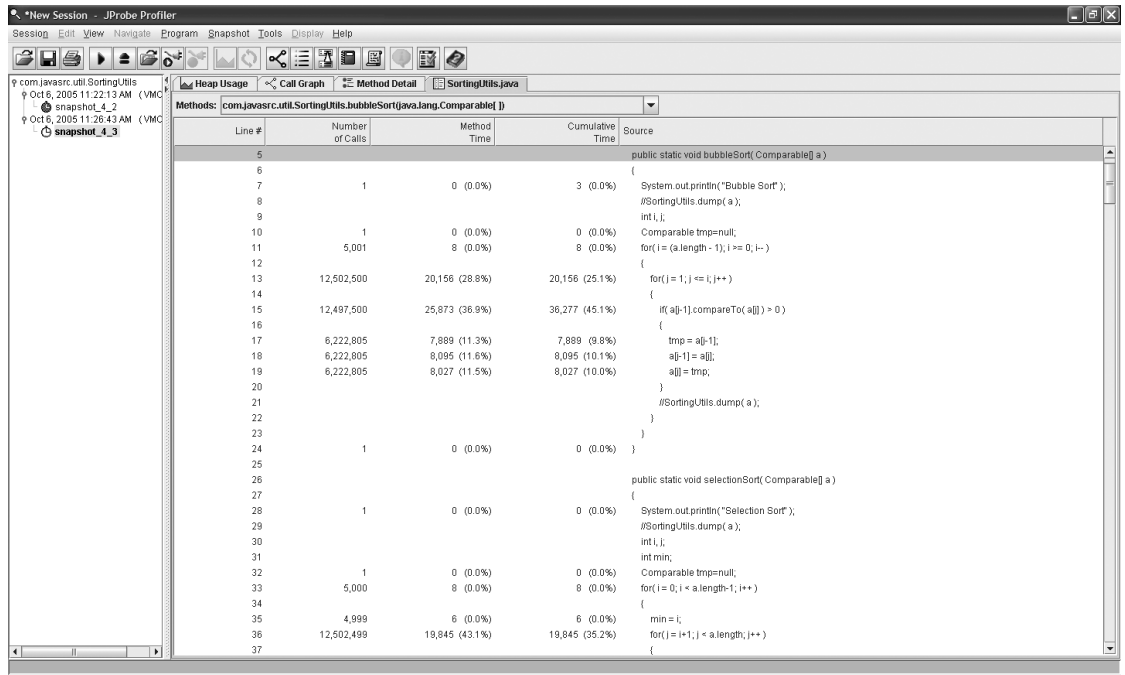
*New Session - JProbe Profiler

Session Edit View Navigate Program Snapshot Tools Display Help

com.javasrc.util.SortingUtils
Oct 6, 2005 11:22:13 AM (VMC
snapshot_4_2
Oct 6, 2005 11:26:43 AM (VMC
snapshot_4_3

Heap Usage | Call Graph | Method Detail | SortingUtils.java

Methods: com.javasrc.util.SortingUtils.bubbleSort(java.lang.Comparable[ ])

| Line # | Number of Calls | Method Time | Cumulative Time | Source |
|---|---|---|---|---|
| 5 | | | | public static void bubbleSort( Comparable[] a ) |
| 6 | | | | { |
| 7 | 1 | 0 (0.0%) | 3 (0.0%) | System.out.println( "Bubble Sort" ); |
| 8 | | | | //SortingUtils.dump( a ); |
| 9 | | | | int i, j; |
| 10 | 1 | 0 (0.0%) | 0 (0.0%) | Comparable tmp=null; |
| 11 | 5,001 | 8 (0.0%) | 8 (0.0%) | for( i = (a.length - 1); i >= 0; i-- ) |
| 12 | | | | { |
| 13 | 12,502,500 | 20,156 (28.8%) | 20,156 (25.1%) | for( j = 1; j <= i; j++ ) |
| 14 | | | | { |
| 15 | 12,497,500 | 25,873 (36.9%) | 36,277 (45.1%) | if( a[j-1].compareTo( a[j] ) > 0 ) |
| 16 | | | | { |
| 17 | 6,222,805 | 7,889 (11.3%) | 7,889 (9.8%) | tmp = a[j-1]; |
| 18 | 6,222,805 | 8,095 (11.6%) | 8,095 (10.1%) | a[j-1] = a[j]; |
| 19 | 6,222,805 | 8,027 (11.5%) | 8,027 (10.0%) | a[j] = tmp; |
| 20 | | | | } |
| 21 | | | | //SortingUtils.dump( a ); |
| 22 | | | | } |
| 23 | | | | } |
| 24 | 1 | 0 (0.0%) | 0 (0.0%) | } |
| 25 | | | | |
| 26 | | | | public static void selectionSort( Comparable[] a ) |
| 27 | | | | { |
| 28 | 1 | 0 (0.0%) | 0 (0.0%) | System.out.println( "Selection Sort" ); |
| 29 | | | | //SortingUtils.dump( a ); |
| 30 | | | | int i, j; |
| 31 | | | | int min; |
| 32 | 1 | 0 (0.0%) | 0 (0.0%) | Comparable tmp=null; |
| 33 | 5,000 | 8 (0.0%) | 8 (0.0%) | for( i = 0; i < a.length-1; i++ ) |
| 34 | | | | { |
| 35 | 4,999 | 6 (0.0%) | 6 (0.0%) | min = i; |
| 36 | 12,502,499 | 19,845 (43.1%) | 19,845 (35.2%) | for( j = i+1; j < a.length; j++ ) |
| 37 | | | | { |